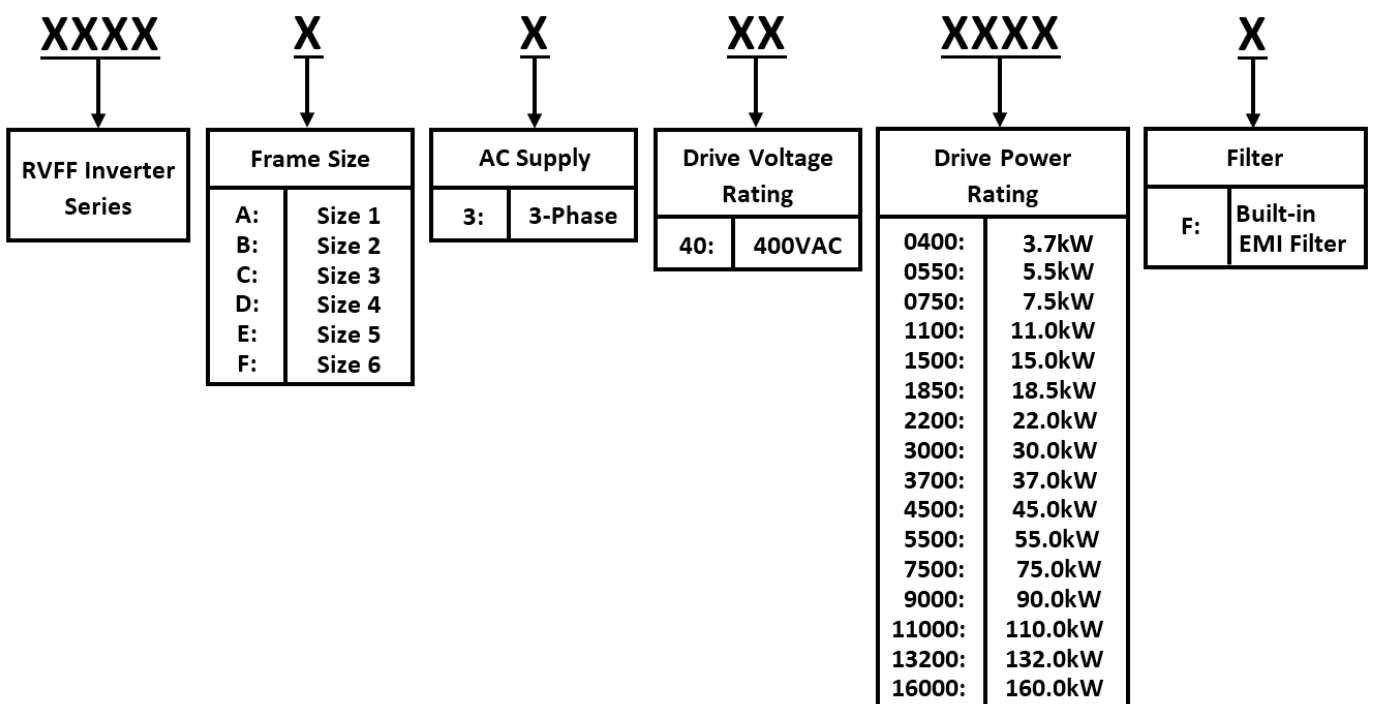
XXXX X X XX XXXX X

RVFF Inverter Series

Frame Size

| | |
|---|---|
| A: | Size 1 |
| B: | Size 2 |
| C: | Size 3 |
| D: | Size 4 |
| E: | Size 5 |
| F: | Size 6 |

AC Supply

| | |
|---|---|
| 3: | 3-Phase |

Drive Voltage Rating

| | |
|---|---|
| 40: | 400VAC |

Drive Power Rating

| | |
|---|---|
| 0400: | 3.7kW |
| 0550: | 5.5kW |
| 0750: | 7.5kW |
| 1100: | 11.0kW |
| 1500: | 15.0kW |
| 1850: | 18.5kW |
| 2200: | 22.0kW |
| 3000: | 30.0kW |
| 3700: | 37.0kW |
| 4500: | 45.0kW |
| 5500: | 55.0kW |
| 7500: | 75.0kW |
| 9000: | 90.0kW |
| 11000: | 110.0kW |
| 13200: | 132.0kW |
| 16000: | 160.0kW |

Filter

| | |
|---|---|
| F: | Built-in EMI Filter |